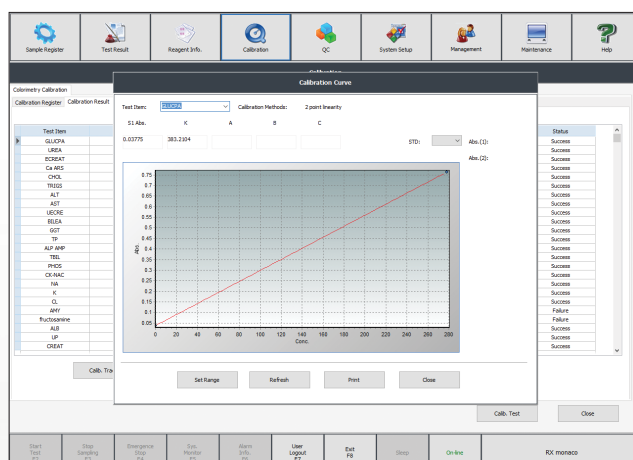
Sample Register | Test Result | Reagent Info. | Calibration | QC | System Setup | Management | Maintenance | Help

Calibration

Colorimetry Calibration

Calibration Register | Calibration Result

| Test Item |
|---|
| GLUCPA |
| UREA |
| ECREAT |
| Ca ARS |
| CHOL |
| TRIGS |
| ALT |
| AST |
| UECRE |
| BILEA |
| GGT |
| TP |
| ALP AMP |
| TBIL |
| PHOS |
| CK-NAC |
| NA |
| K |
| CL |
| AMY |
| fructosamine |
| ALB |
| UP |
| CREAT |

| Status |
|---|
| Success |
| Success |
| Success |
| Success |
| Success |
| Success |
| Success |
| Success |
| Success |
| Success |
| Success |
| Success |
| Success |
| Success |
| Success |
| Success |
| Success |
| Success |
| Success |
| Failure |
| Failure |
| Success |
| Success |
| Success |

Calib. Tra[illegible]

Calibration Curve

Test Item: GLUCPA
Calibration Methods: 2 point linearity

S1 Abs. | K | A | B | C
0.03775 | 383.2104

STD:
Abs.(1):
Abs.(2):

Abs.
0.75 0.7 0.65 0.6 0.55 0.5 0.45 0.4 0.35 0.3 0.25 0.2 0.15 0.1 0.05
0 20 40 60 80 100 120 140 160 180 200 220 240 260 280
Conc.

Set Range | Refresh | Print | Close

Calib. Test | Close

Start Test F2 | Stop Sampling F3 | Emergence Stop F4 | Sys. Monitor F5 | Warn Info. F6 | User Logout F7 | Exit F8 | Sleep | On-line | RX monaco